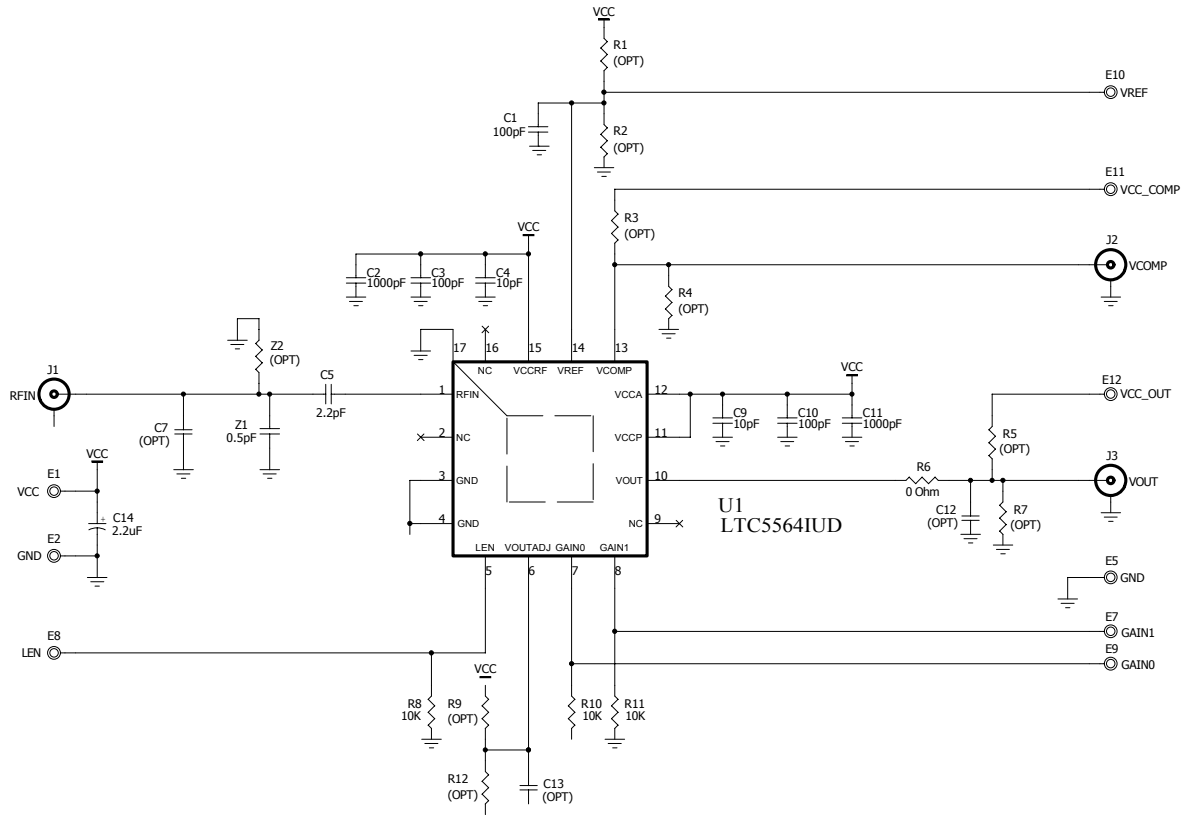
VCC
R1
(OPT)
E10
VREF
C1
100pF
R2
(OPT)
E11
VCC_COMP
R3
(OPT)
VCC
J2
VCOMP
C2
1000pF
C3
100pF
C4
10pF
R4
(OPT)
Z2
(OPT)
17
16
NC
15
VCCRF
14
VREF
13
VCOMP
J1
RFIN
C5
2.2pF
1
RFIN
12
VCCA
VCC
E12
VCC_OUT
C7
(OPT)
Z1
0.5pF
2
NC
11
VCCP
C9
10pF
C10
100pF
C11
1000pF
R5
(OPT)
J3
VOUT
VCC
3
GND
10
VOUT
R6
0 Ohm
E1
VCC
C14
2.2uF
4
GND
9
NC
U1
LTC5564IUD
C12
(OPT)
R7
(OPT)
E2
GND
LEN
VOUTADJ
GAIN0
GAIN1
5
6
7
8
E5
GND
E7
GAIN1
E8
LEN
E9
GAIN0
VCC
R8
10K
R9
(OPT)
R10
10K
R11
10K
R12
(OPT)
C13
(OPT)